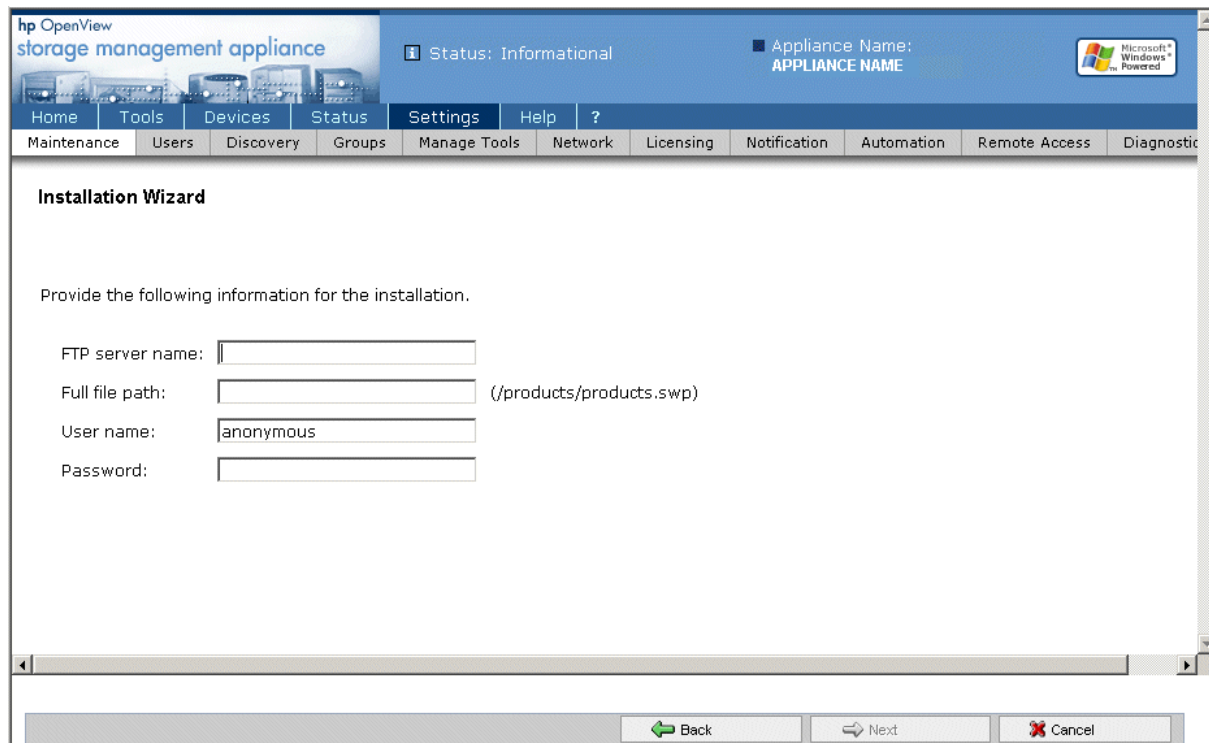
hp OpenView
storage management appliance

Status: Informational

Appliance Name:
APPLIANCE NAME

Microsoft® Windows® Powered

Home | Tools | Devices | Status | Settings | Help | ?

Maintenance | Users | Discovery | Groups | Manage Tools | Network | Licensing | Notification | Automation | Remote Access | Diagnostic

Installation Wizard

Provide the following information for the installation.

FTP server name:

Full file path: (/products/products.swp)

User name: anonymous

Password:

Back | Next | Cancel